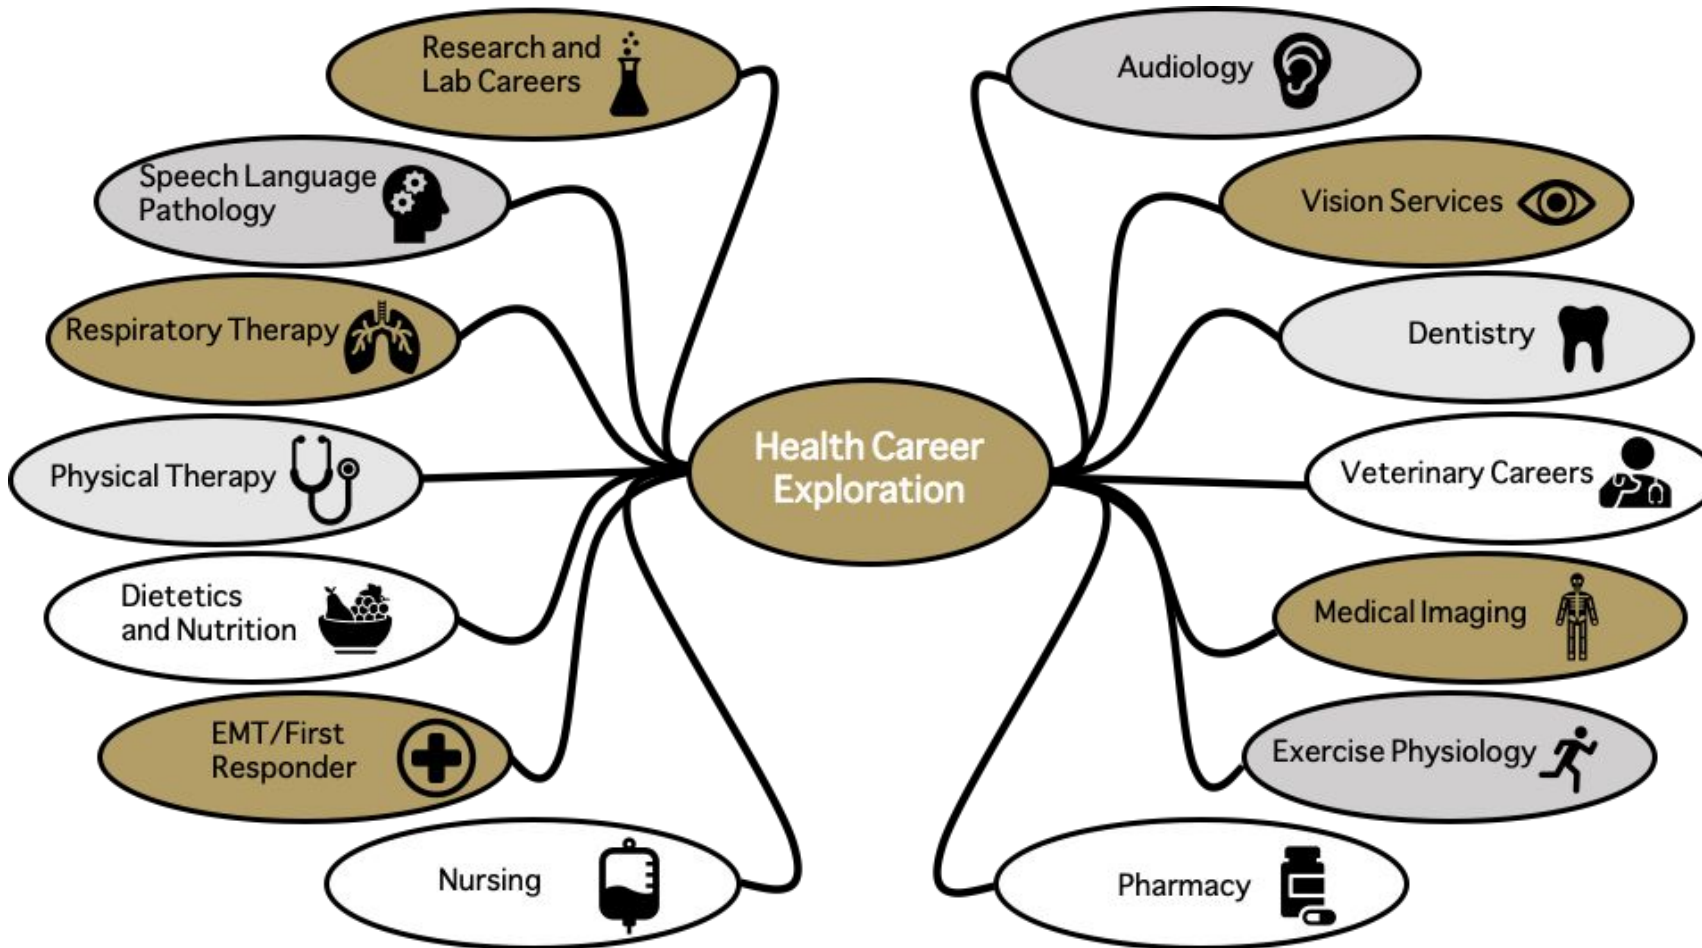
Health Career Exploration

Research and Lab Careers

Speech Language Pathology

Respiratory Therapy

Physical Therapy

Dietetics and Nutrition

EMT/First Responder

Nursing

Audiology

Vision Services

Dentistry

Veterinary Careers

Medical Imaging

Exercise Physiology

Pharmacy